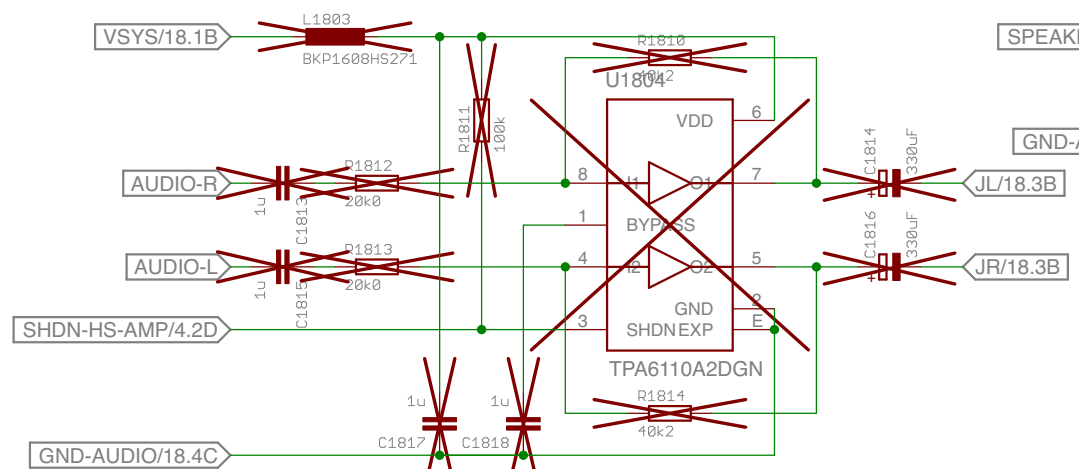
VSYS/18.1B
L1803
BKP1608HS271
R1810
40k2
SPEAK
U1804
R1811
100k
VDD
6
GND-A
AUDIO-R
R1812
20k0
1u
C1813
8
I1
O1
7
C1814
330uF
JL/18.3B
1
BYPASS
AUDIO-L
R1813
20k0
1u
C1815
4
I2
O2
5
C1816
330uF
JR/18.3B
GND
2
SHDN-HS-AMP/4.2D
3
SHDN
EXP
E
TPA6110A2DGN
1u
1u
R1814
40k2
C1817
C1818
GND-AUDIO/18.4C